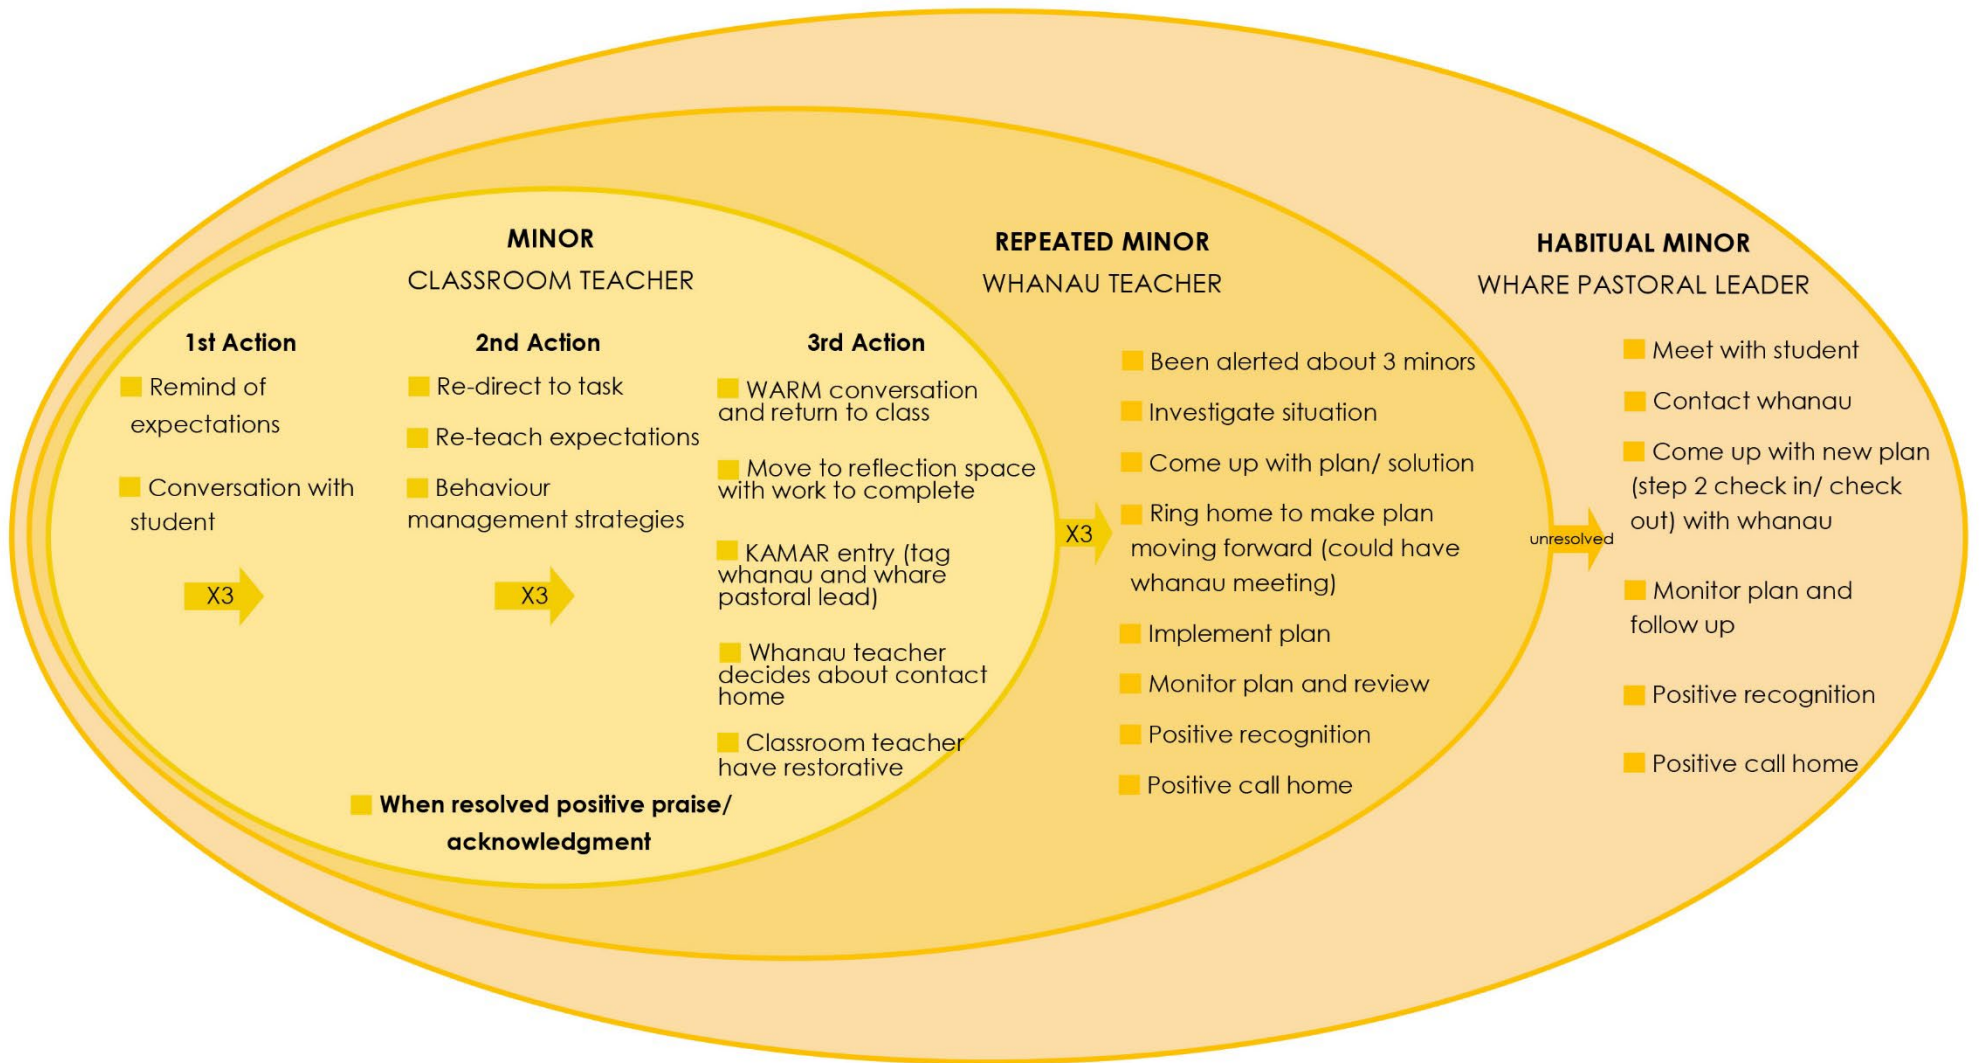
MINOR
CLASSROOM TEACHER

1st Action
Remind of expectations
Conversation with student
X3

2nd Action
Re-direct to task
Re-teach expectations
Behaviour management strategies
X3

3rd Action
WARM conversation and return to class
Move to reflection space with work to complete
KAMAR entry (tag whanau and whare pastoral lead)
Whanau teacher decides about contact home
Classroom teacher have restorative

When resolved positive praise/ acknowledgment

X3

REPEATED MINOR
WHANAU TEACHER

Been alerted about 3 minors
Investigate situation
Come up with plan/ solution
Ring home to make plan moving forward (could have whanau meeting)
Implement plan
Monitor plan and review
Positive recognition
Positive call home

unresolved

HABITUAL MINOR
WHARE PASTORAL LEADER

Meet with student
Contact whanau
Come up with new plan (step 2 check in/ check out) with whanau
Monitor plan and follow up
Positive recognition
Positive call home